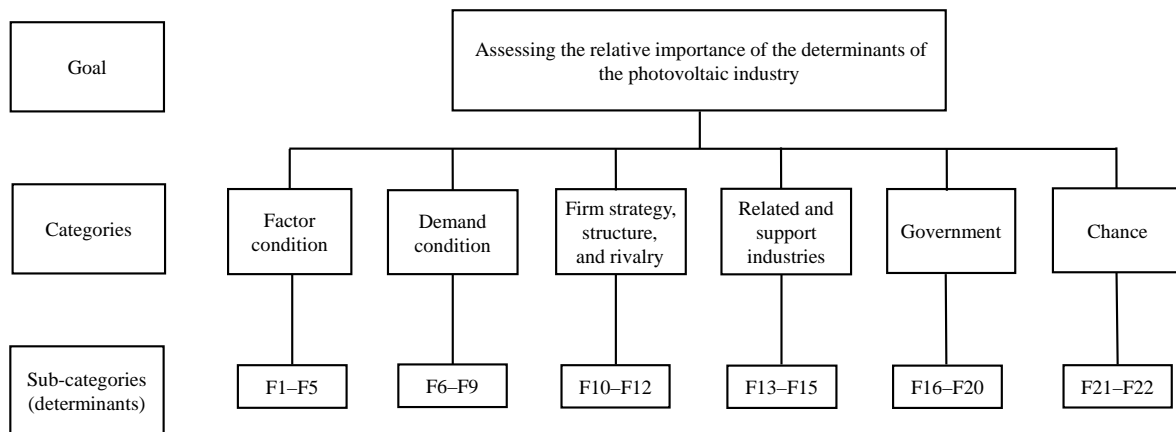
Goal

Assessing the relative importance of the determinants of the photovoltaic industry

Categories

Factor condition

Demand condition

Firm strategy, structure, and rivalry

Related and support industries

Government

Chance

Sub-categories (determinants)

F1–F5

F6–F9

F10–F12

F13–F15

F16–F20

F21–F22